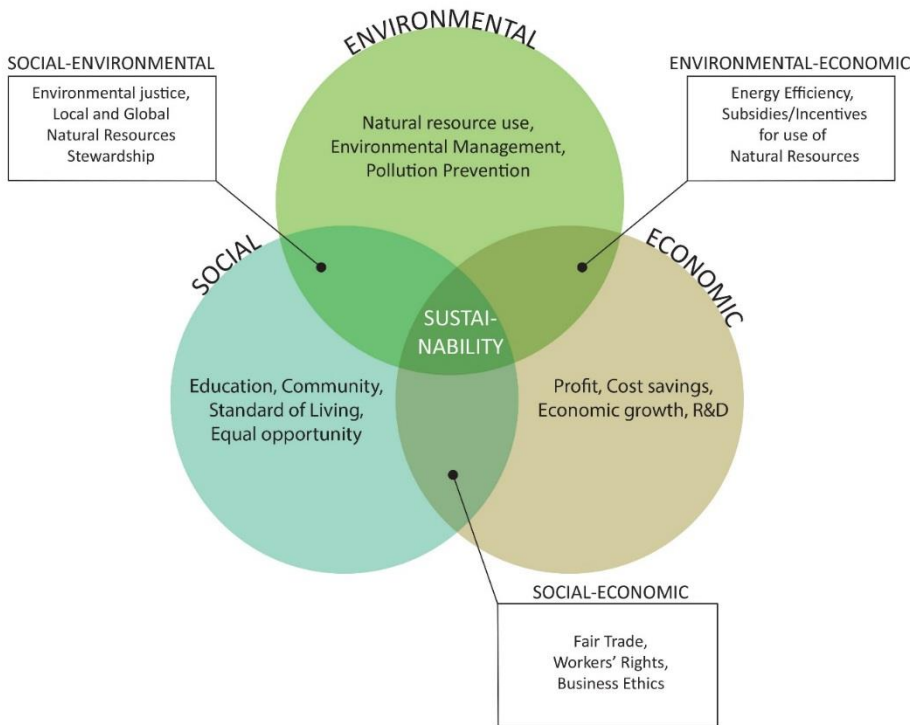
SOCIAL-ENVIRONMENTAL

Environmental justice, Local and Global Natural Resources Stewardship

ENVIRONMENTAL

Natural resource use, Environmental Management, Pollution Prevention

ENVIRONMENTAL-ECONOMIC

Energy Efficiency, Subsidies/Incentives for use of Natural Resources

SOCIAL

SUSTAI-NABILITY

ECONOMIC

Education, Community, Standard of Living, Equal opportunity

Profit, Cost savings, Economic growth, R&D

SOCIAL-ECONOMIC

Fair Trade, Workers' Rights, Business Ethics